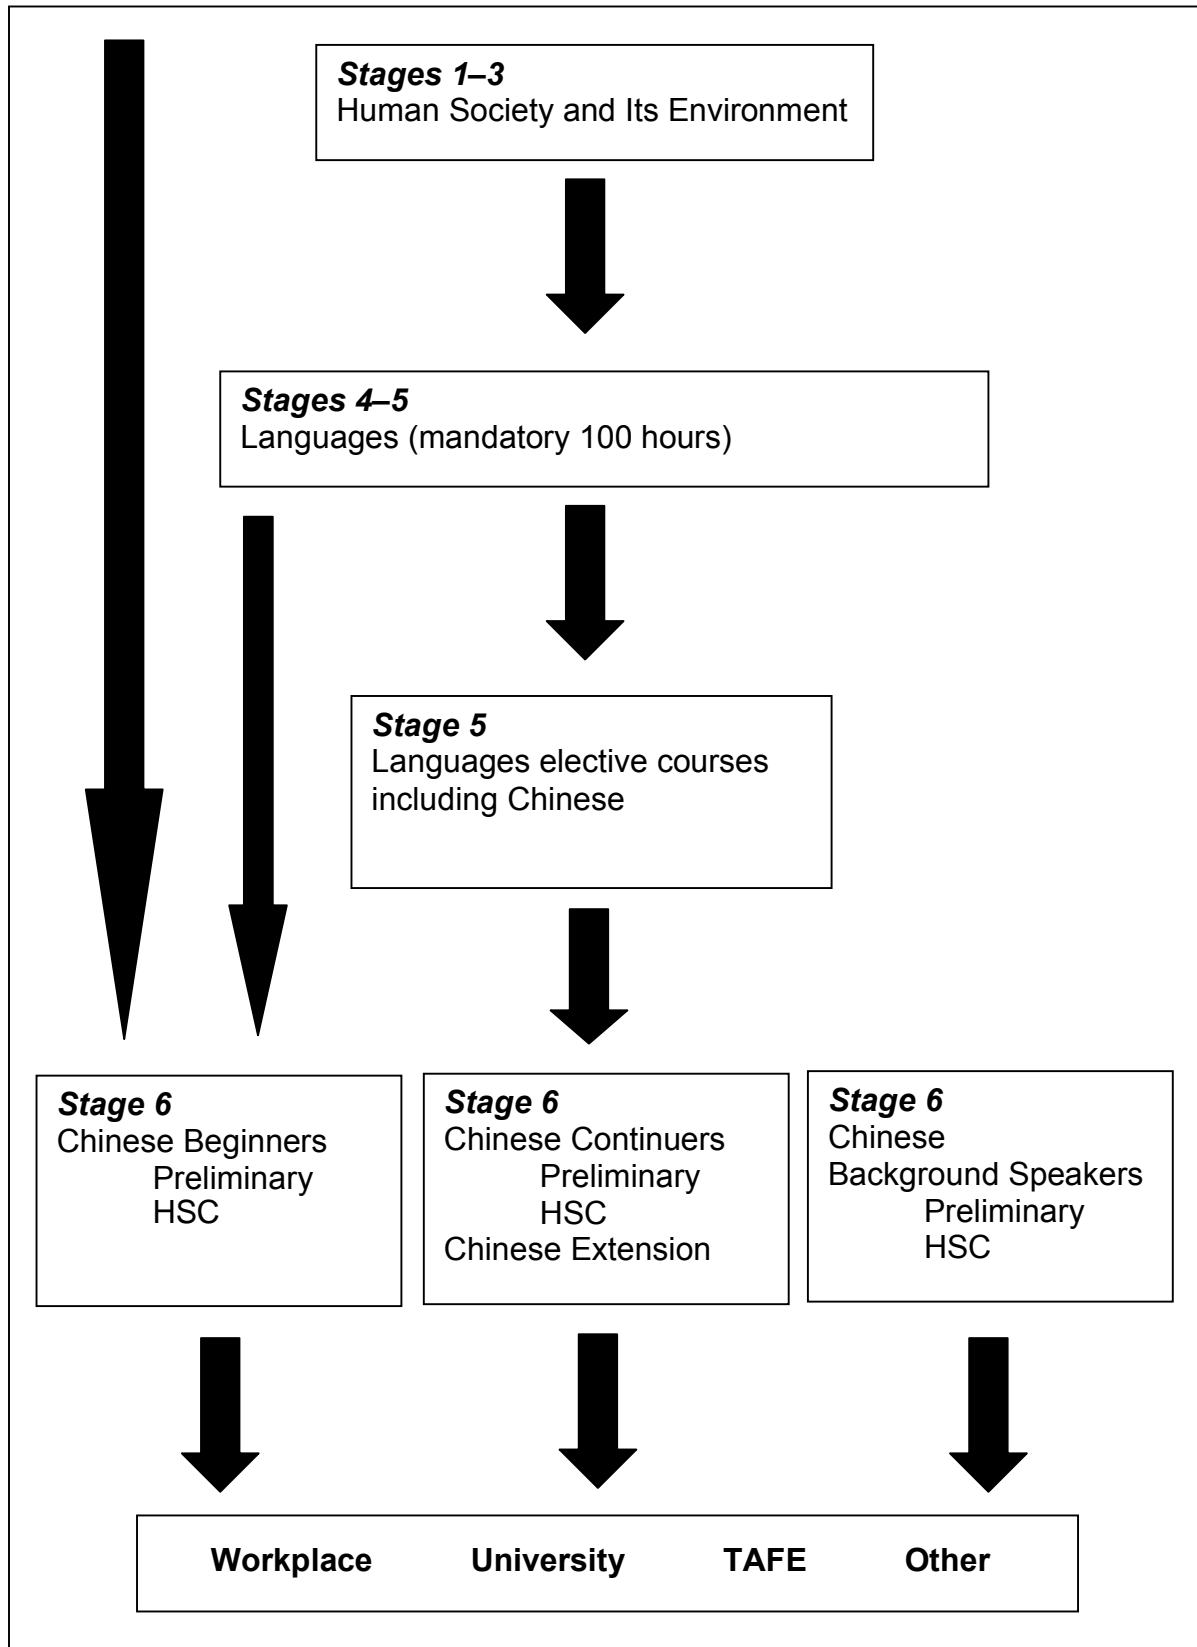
*Stages 1–3*
Human Society and Its Environment

*Stages 4–5*
Languages (mandatory 100 hours)

*Stage 5*
Languages elective courses including Chinese

*Stage 6*
Chinese Beginners
Preliminary
HSC

*Stage 6*
Chinese Continuers
Preliminary
HSC
Chinese Extension

*Stage 6*
Chinese
Background Speakers
Preliminary
HSC

**Workplace** **University** **TAFE** **Other**